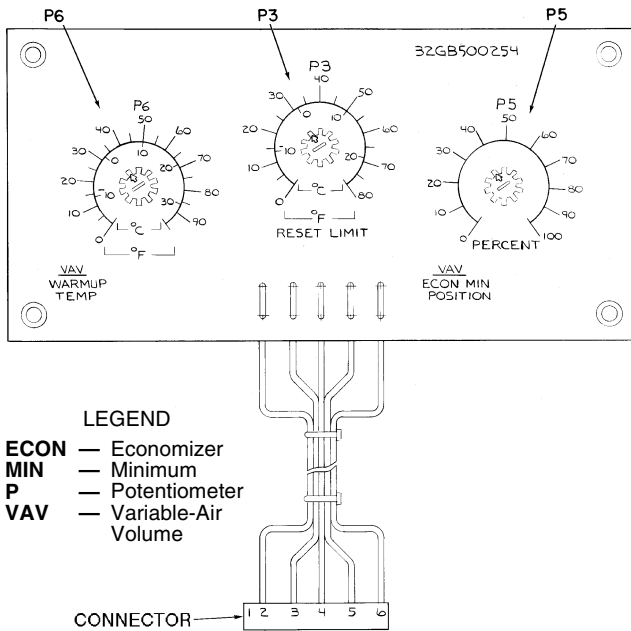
P6
P3
P5

32GB500254

P6
50
40
60
30
0
10
70
20
-10
80
10
30
90
0
°C
°F

VAV
WARMUP
TEMP

P3
40
30
50
20
0
10
60
10
-10
20
70
0
80
°C
°F
RESET LIMIT

P5
50
40
60
30
70
20
80
10
90
0
100
PERCENT

VAV
ECON MIN
POSITION

LEGEND

**ECON** — Economizer
**MIN** — Minimum
**P** — Potentiometer
**VAV** — Variable-Air Volume

CONNECTOR
1 2 3 4 5 6